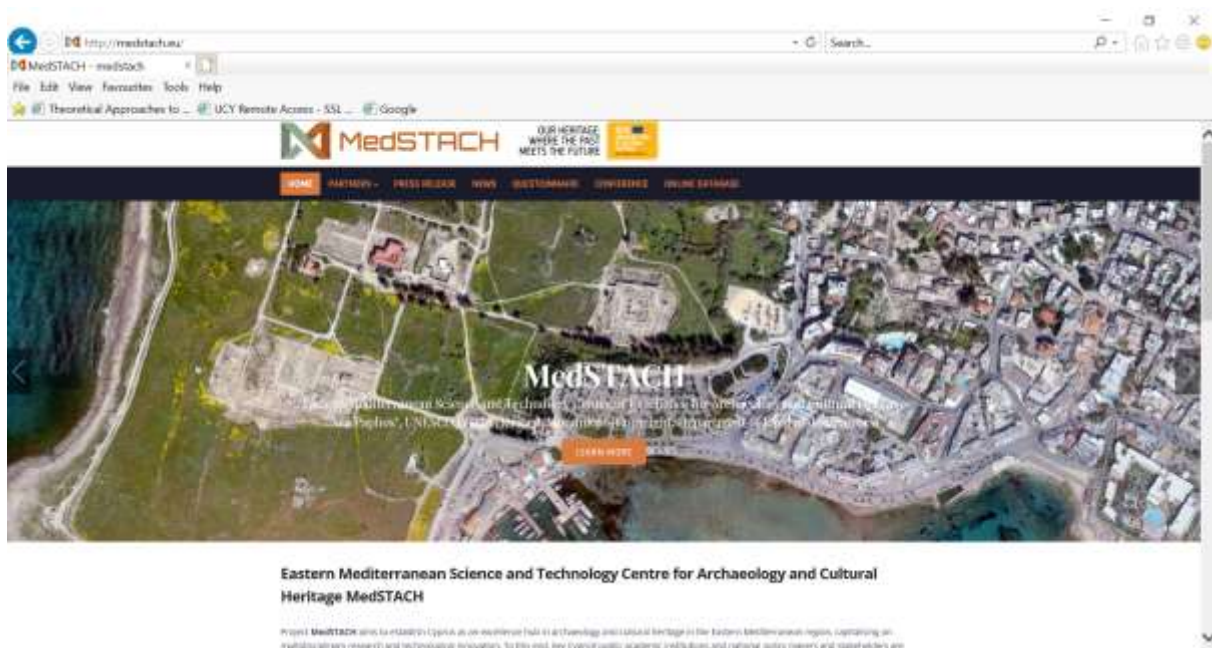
http://medstach.eu/

Search...

MedSTACH - medstach

File Edit View Favourites Tools Help

Theoretical Approaches to ... UCY Remote Access - SSL ... Google

MedSTACH

OUR HERITAGE WHERE THE PAST MEETS THE FUTURE

HOME PARTNERS PRESS RELEASE NEWS QUESTIONNAIRE CONFERENCE ONLINE DATABASE

MedSTACH

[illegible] Mediterranean Science and Technology Centre of Excellence for Archaeology and Cultural Heritage "Paphos", UNESCO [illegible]

LEARN MORE

Eastern Mediterranean Science and Technology Centre for Archaeology and Cultural Heritage MedSTACH

Project MedSTACH aims to establish Cyprus as an excellence hub in archaeology and cultural heritage in the Eastern Mediterranean region, capitalising on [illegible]